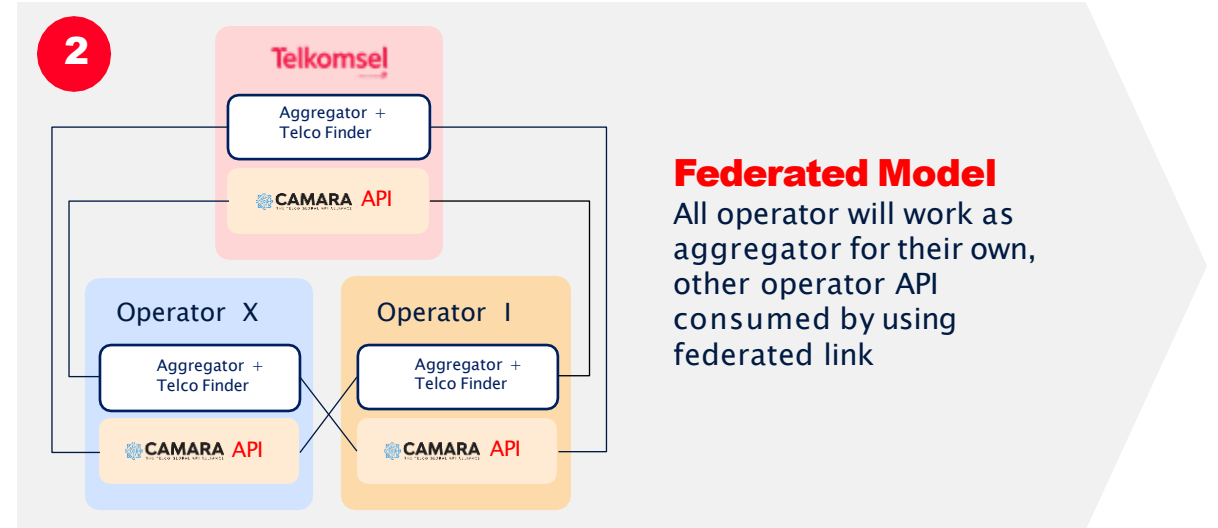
2

Telkomsel

Aggregator + Telco Finder

CAMARA API

Operator X

Aggregator + Telco Finder

CAMARA API

Operator I

Aggregator + Telco Finder

CAMARA API

Federated Model

All operator will work as aggregator for their own, other operator API consumed by using federated link